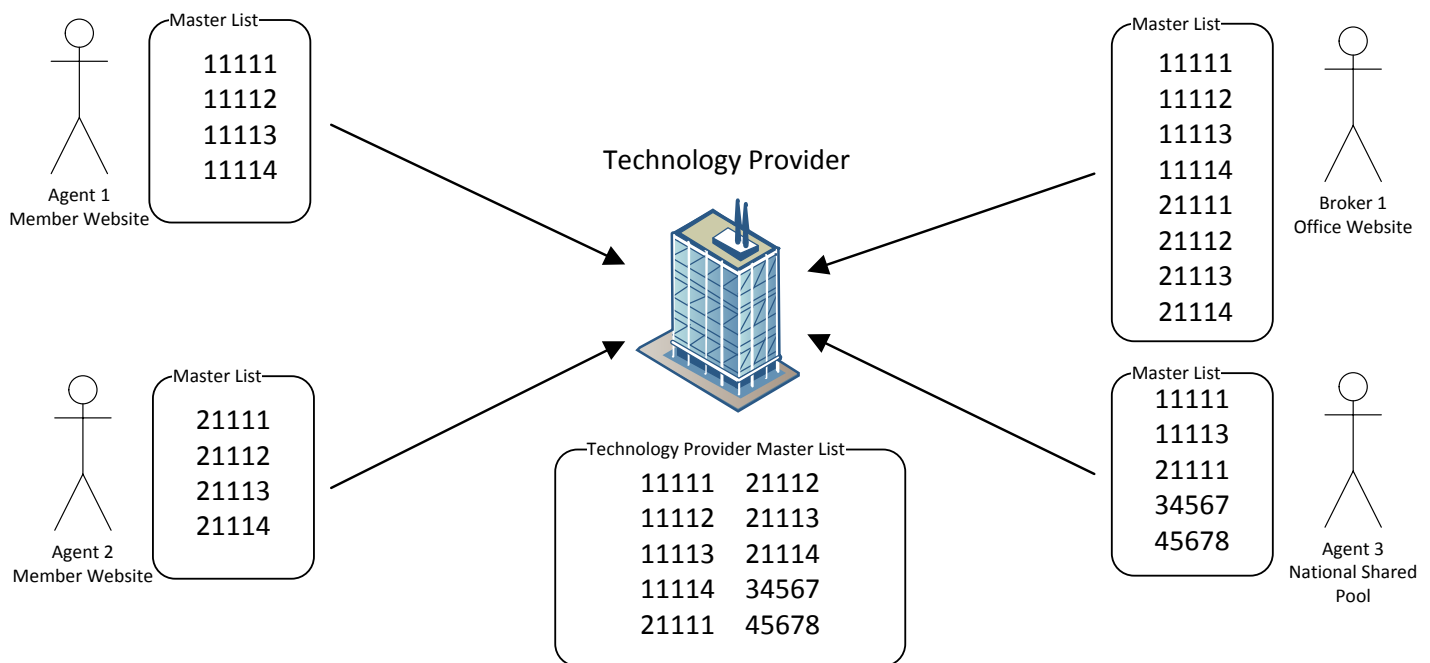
Agent 1
Member Website

Master List
11111
11112
11113
11114

Technology Provider

Master List
11111
11112
11113
11114
21111
21112
21113
21114

Broker 1
Office Website

Agent 2
Member Website

Master List
21111
21112
21113
21114

Technology Provider Master List
| | |
|---|---|
| 11111 | 21112 |
| 11112 | 21113 |
| 11113 | 21114 |
| 11114 | 34567 |
| 21111 | 45678 |

Master List
11111
11113
21111
34567
45678

Agent 3
National Shared
Pool